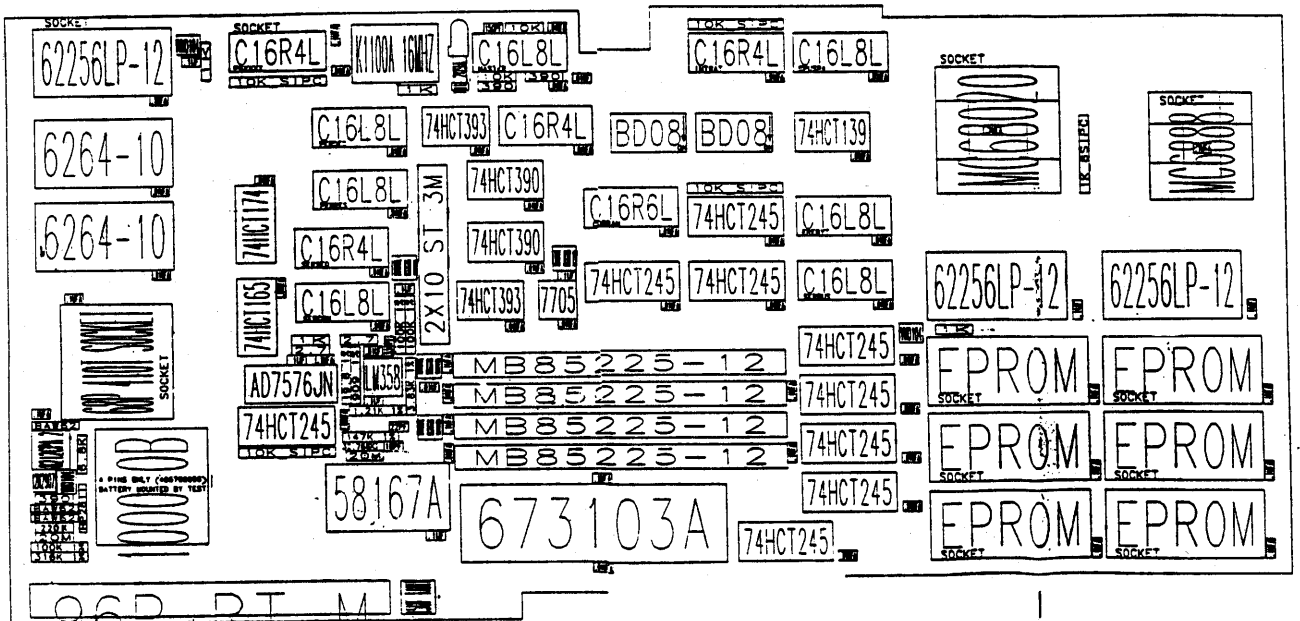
SOCKET
62256LP-12

SOCKET
C16R4L

K1100A 16MHZ

10K
C16L8L

10K SIPC
C16R4L

C16L8L

10K SIPC

1K

10K 390
390

C16L8L
74HCT393
C16R4L
BD08
BD08
74HCT139

SOCKET
MC68020

SOCKET
MC68881

1K 6SIPC

6264-10

C16L8L
74HCT390
2X10 ST 3M

74HCT174

10K SIPC

C16R6L
74HCT245
C16L8L

6264-10

C16R4L
74HCT390

74HCT165
C16L8L
74HCT393
7705
74HCT245
74HCT245
C16L8L
62256LP-12
62256LP-12

1K

SOCKET

74HCT245
EPROM
EPROM

AD7576JN
LM358
MB85225-12
MB85225-12
74HCT245
SOCKET
SOCKET

74HCT245
MB85225-12
74HCT245
EPROM
EPROM

1.21K

10K SIPC
MB85225-12

5.6K

4 PINS ONLY
BATTERY MOUNTED BY TEST

74HCT245
SOCKET
SOCKET

58167A
673103A
74HCT245
EPROM
EPROM

100K

SOCKET
SOCKET

96P RT M